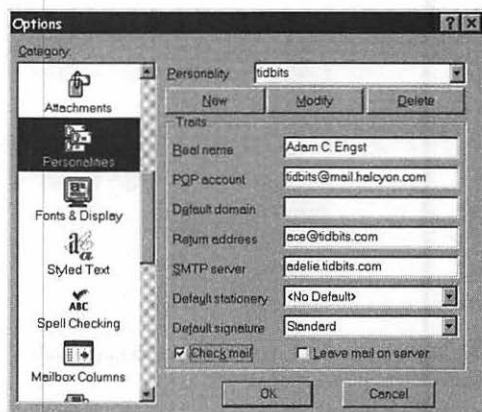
Options

?

Category:

Attachments

Personalities

Fonts & Display

Styled Text

Spell Checking

Mailbox Columns

Personality: tidbits

New

Modify

Delete

Traits

Real name: Adam C. Engst

POP account: tidbits@mail.halcyon.com

Default domain:

Return address: ace@tidbits.com

SMTP server: adelie.tidbits.com

Default stationery: <No Default>

Default signature: Standard

Check mail

Leave mail on server

OK

Cancel